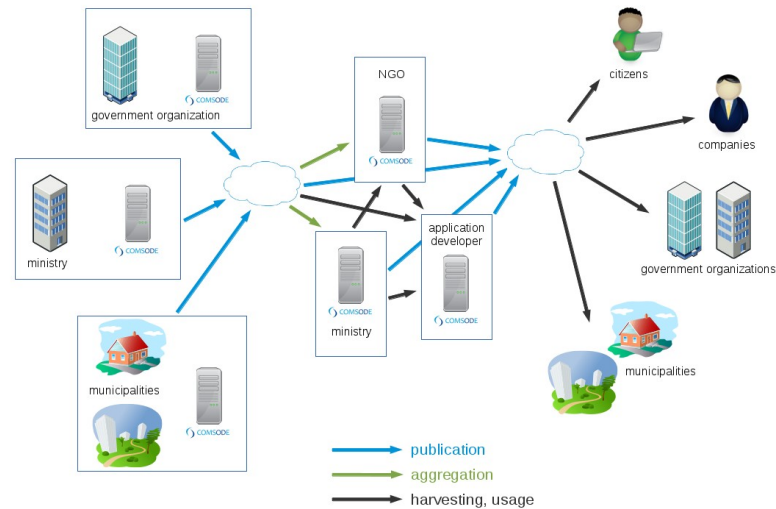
COMSODE
government organization

COMSODE
ministry

municipalities
COMSODE

NGO
COMSODE

ministry
COMSODE

application developer
COMSODE

citizens

companies

government organizations

municipalities

publication
aggregation
harvesting, usage